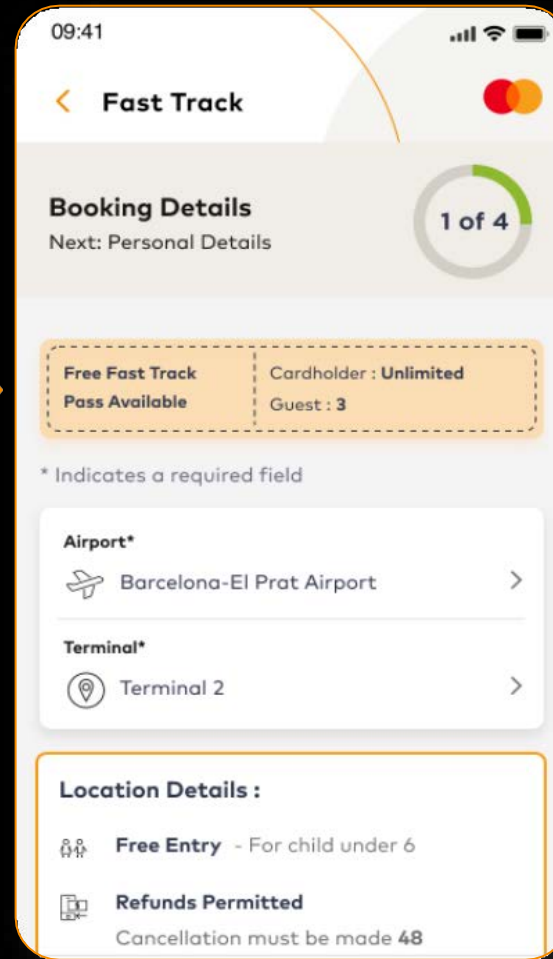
09:41

Fast Track

Booking Details
Next: Personal Details

1 of 4

Free Fast Track Pass Available

Cardholder : Unlimited
Guest : 3

* Indicates a required field

Airport*
Barcelona-El Prat Airport

Terminal*
Terminal 2

Location Details :

Free Entry - For child under 6

Refunds Permitted
Cancellation must be made 48